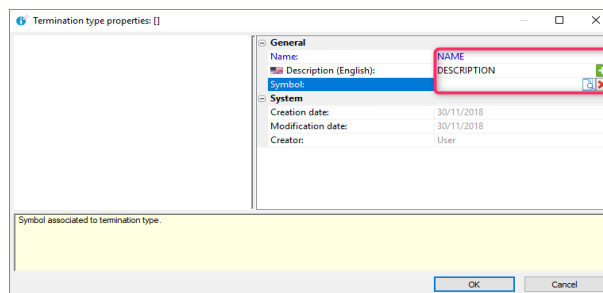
Termination type properties: []

General
Name: NAME
Description (English): DESCRIPTION
Symbol:
System
Creation date: 30/11/2018
Modification date: 30/11/2018
Creator: User

Symbol associated to termination type.

OK
Cancel